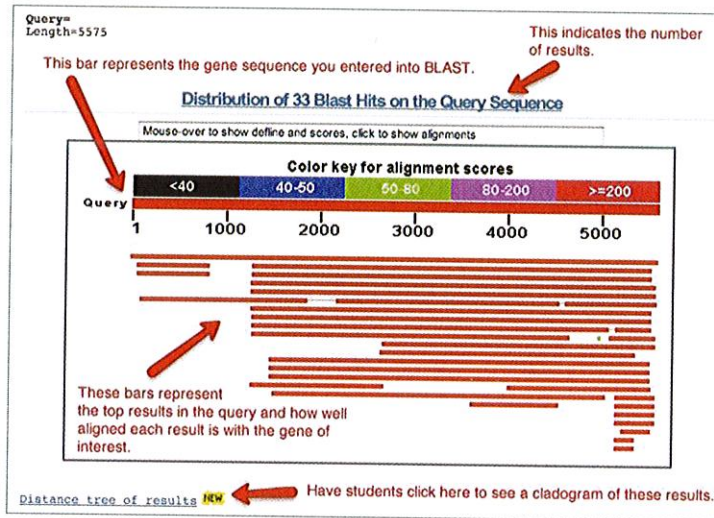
Query=
Length=5575

This indicates the number of results.

This bar represents the gene sequence you entered into BLAST.

Distribution of 33 Blast Hits on the Query Sequence

Mouse-over to show define and scores, click to show alignments

Color key for alignment scores

| <40 | 40-50 | 50-80 | 80-200 | >=200 |
|---|---|---|---|---|

Query

1 1000 2000 3000 4000 5000

These bars represent the top results in the query and how well aligned each result is with the gene of interest.

Distance tree of results NEW

Have students click here to see a cladogram of these results.